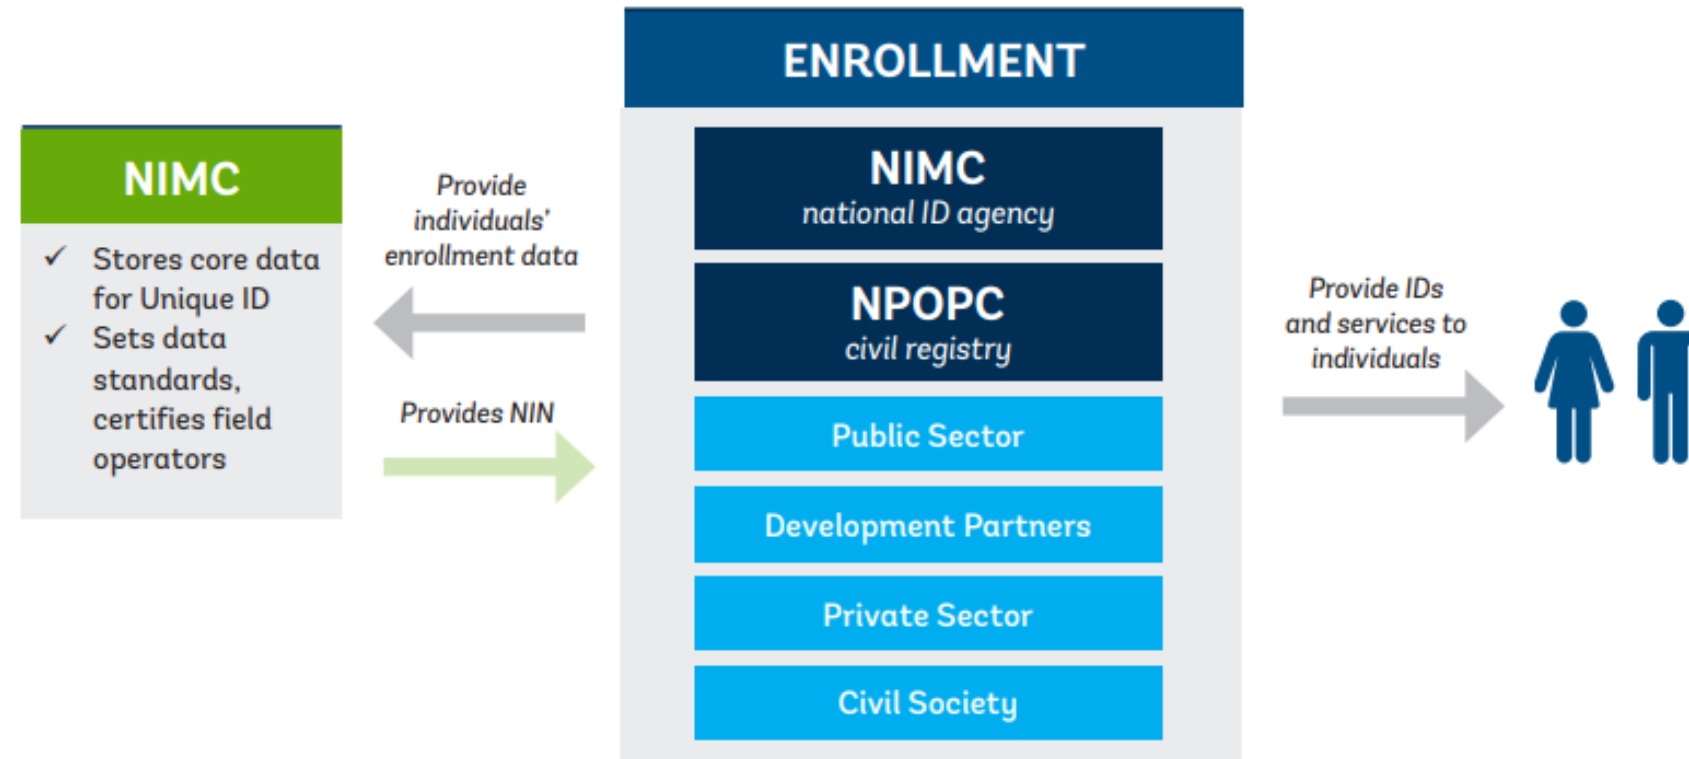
NIMC

✓ Stores core data for Unique ID
✓ Sets data standards, certifies field operators

Provide individuals' enrollment data

Provides NIN

ENROLLMENT

NIMC
national ID agency

NPOPC
civil registry

Public Sector

Development Partners

Private Sector

Civil Society

Provide IDs and services to individuals